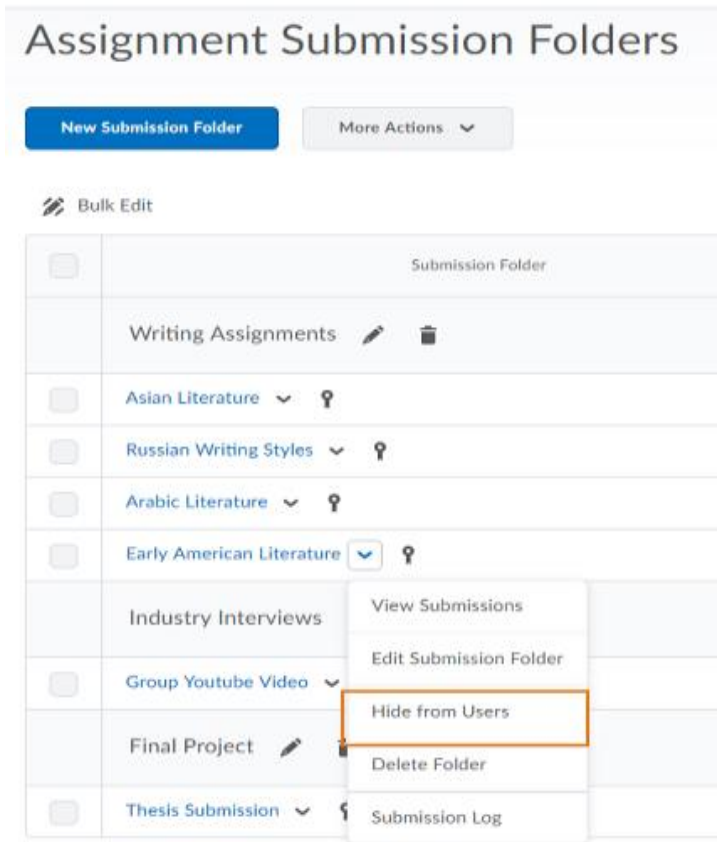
Assignment Submission Folders

New Submission Folder

More Actions

Bulk Edit

Submission Folder

Writing Assignments

Asian Literature

Russian Writing Styles

Arabic Literature

Early American Literature

Industry Interviews

Group Youtube Video

Final Project

Thesis Submission

View Submissions

Edit Submission Folder

Hide from Users

Delete Folder

Submission Log